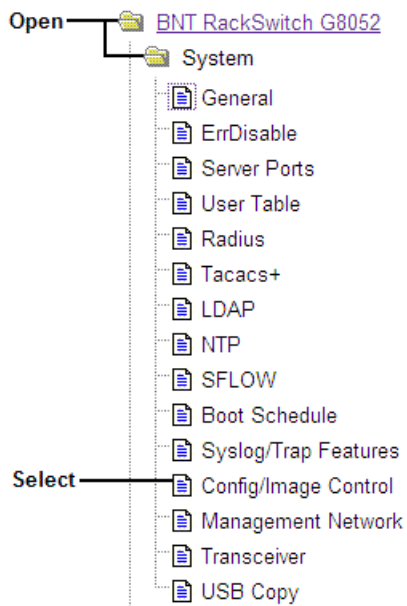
Open
BNT RackSwitch G8052
System
General
ErrDisable
Server Ports
User Table
Radius
Tacacs+
LDAP
NTP
SFLOW
Boot Schedule
Syslog/Trap Features
Select
Config/Image Control
Management Network
Transceiver
USB Copy